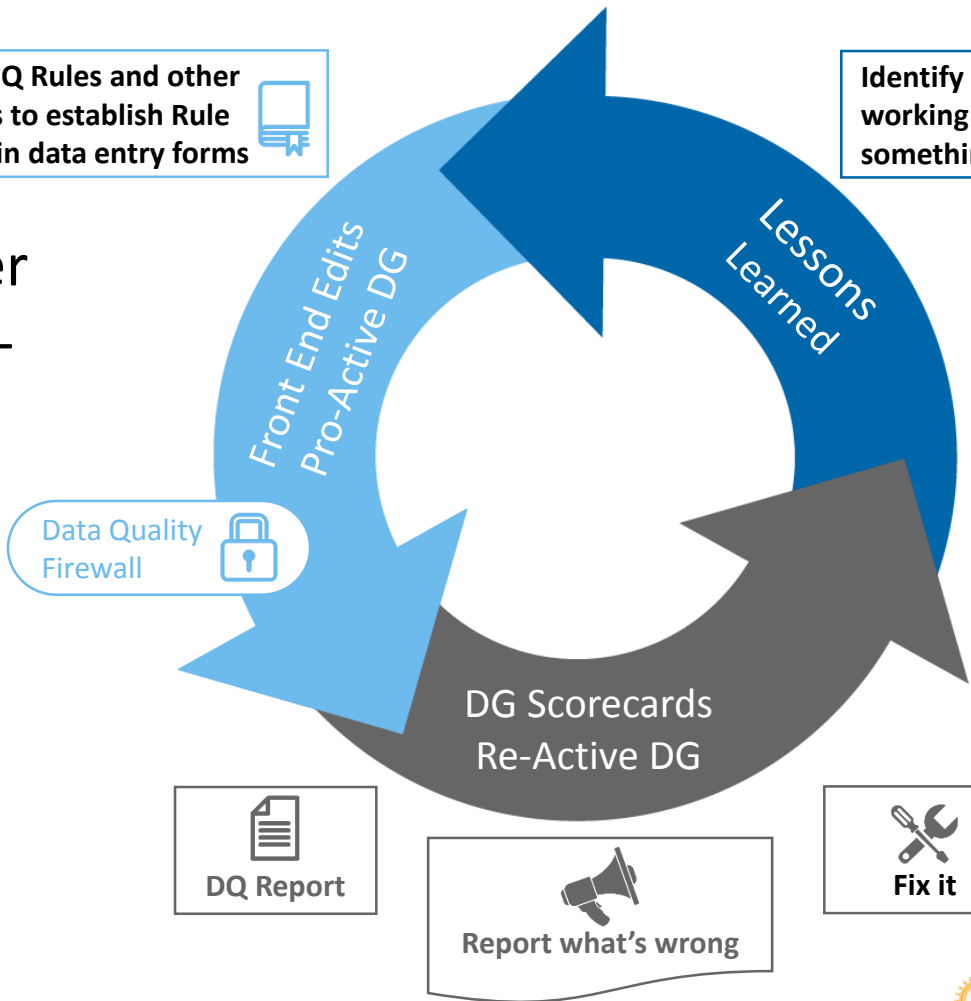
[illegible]Q Rules and other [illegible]s to establish Rule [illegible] in data entry forms

Identify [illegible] working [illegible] somethi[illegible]

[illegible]er

Lessons Learned

Front End Edits Pro-Active DG

Data Quality Firewall

DG Scorecards Re-Active DG

DQ Report

Report what's wrong

Fix it